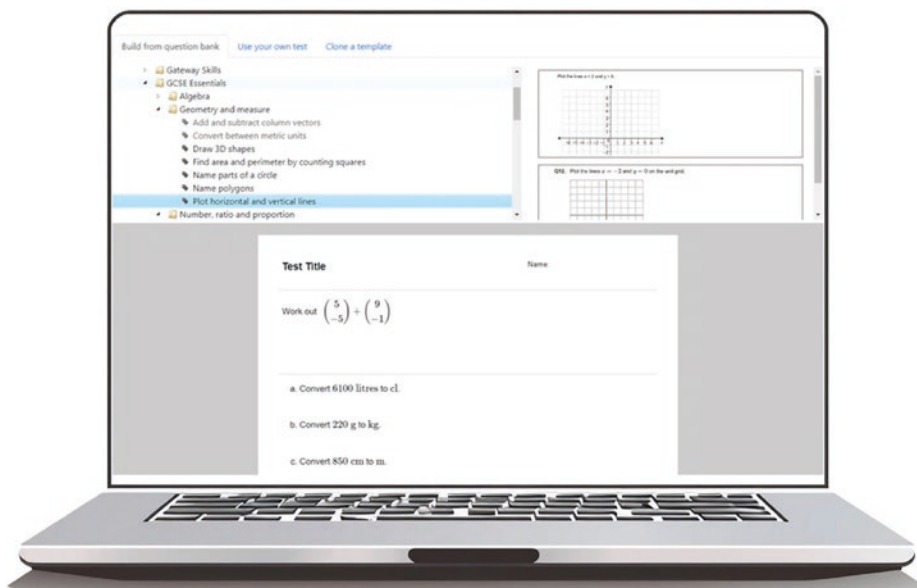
Build from question bank | Use your own test | Clone a template

Gateway Skills
GCSE Essentials
Algebra
Geometry and measure
Add and subtract column vectors
Convert between metric units
Draw 3D shapes
Find area and perimeter by counting squares
Name parts of a circle
Name polygons
Plot horizontal and vertical lines
Number, ratio and proportion

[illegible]

Q12. Plot the lines $x = -2$ and $y = 0$ on the grid.

Test Title

Name

Work out $\begin{pmatrix} 5 \\ -5 \end{pmatrix} + \begin{pmatrix} 9 \\ -1 \end{pmatrix}$

a. Convert $6100$ litres to cl.

b. Convert $220$ g to kg.

c. Convert $850$ cm to m.